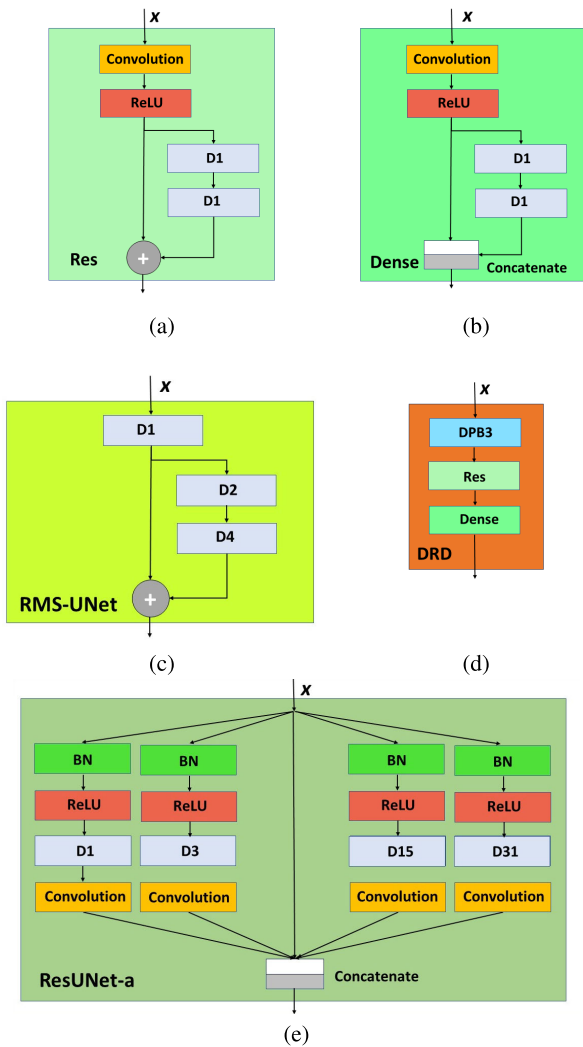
$x$

Convolution

ReLU

D1

D1

Res

+

(a)

$x$

Convolution

ReLU

D1

D1

Dense

Concatenate

(b)

$x$

D1

D2

D4

RMS-UNet

+

(c)

$x$

DPB3

Res

Dense

DRD

(d)

$x$

BN

ReLU

D1

Convolution

BN

ReLU

D3

Convolution

BN

ReLU

D15

Convolution

BN

ReLU

D31

Convolution

ResUNet-a

Concatenate

(e)